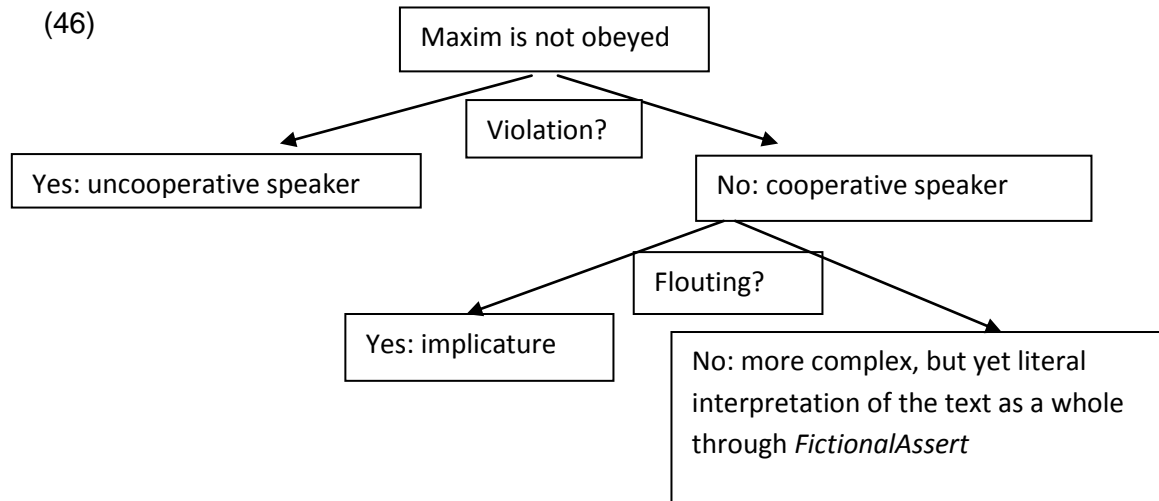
(46)

Maxim is not obeyed

Violation?

Yes: uncooperative speaker

No: cooperative speaker

Flouting?

Yes: implicature

No: more complex, but yet literal interpretation of the text as a whole through FictionalAssert